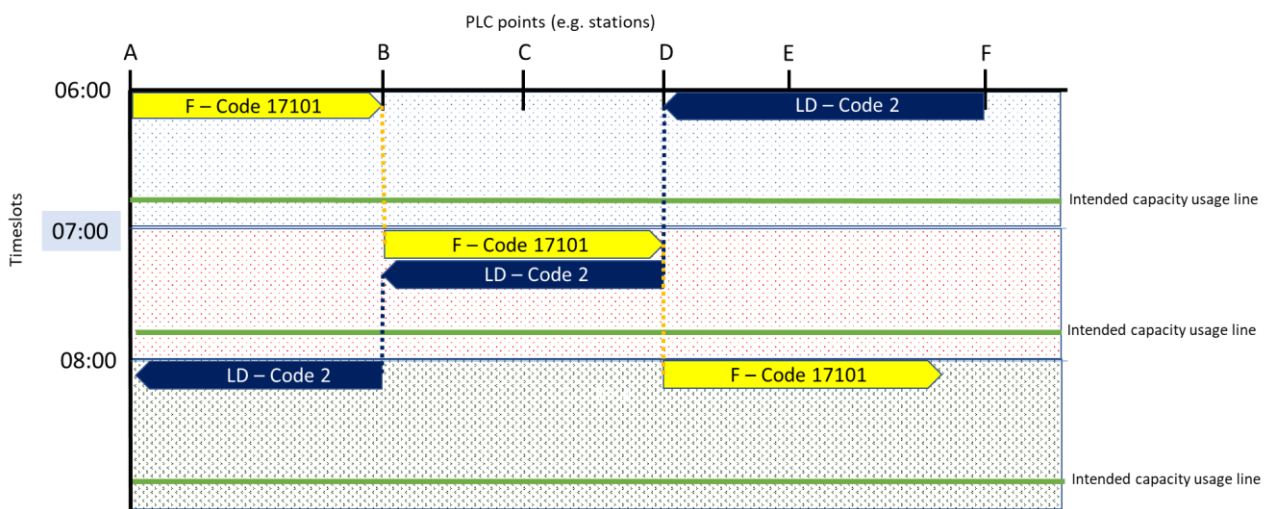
PLC points (e.g. stations)

A B C D E F

Timeslots

06:00

F – Code 17101

LD – Code 2

Intended capacity usage line

07:00

F – Code 17101

LD – Code 2

Intended capacity usage line

08:00

LD – Code 2

F – Code 17101

Intended capacity usage line